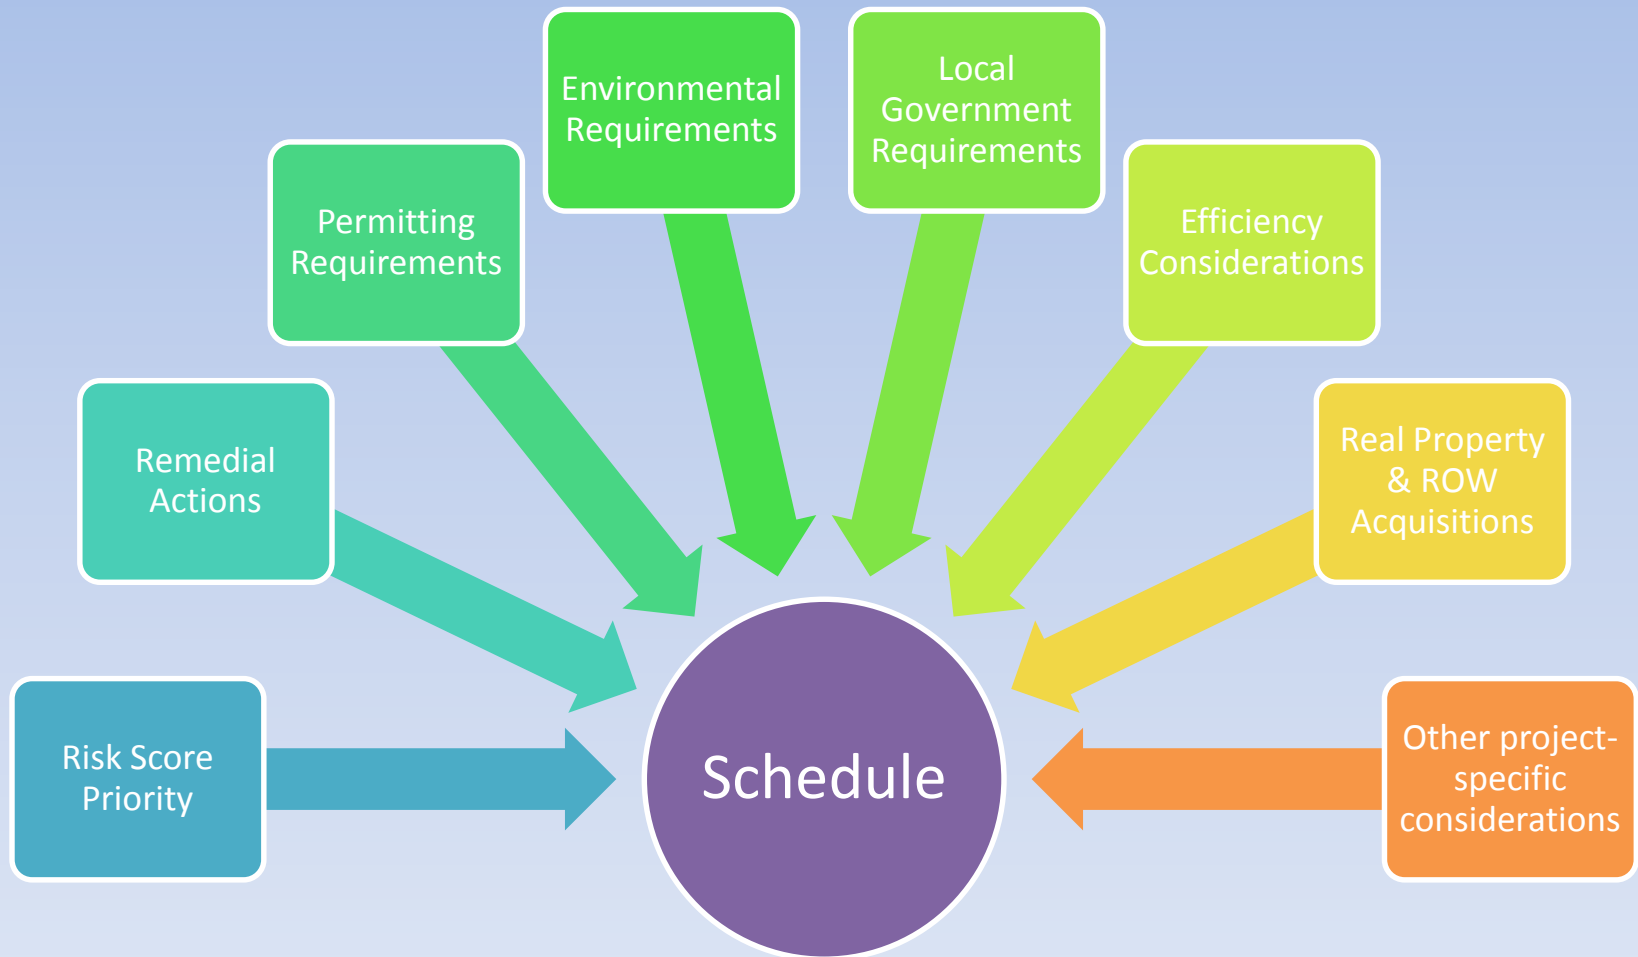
Risk Score Priority

Remedial Actions

Permitting Requirements

Environmental Requirements

Local Government Requirements

Efficiency Considerations

Real Property & ROW Acquisitions

Other project-specific considerations

Schedule